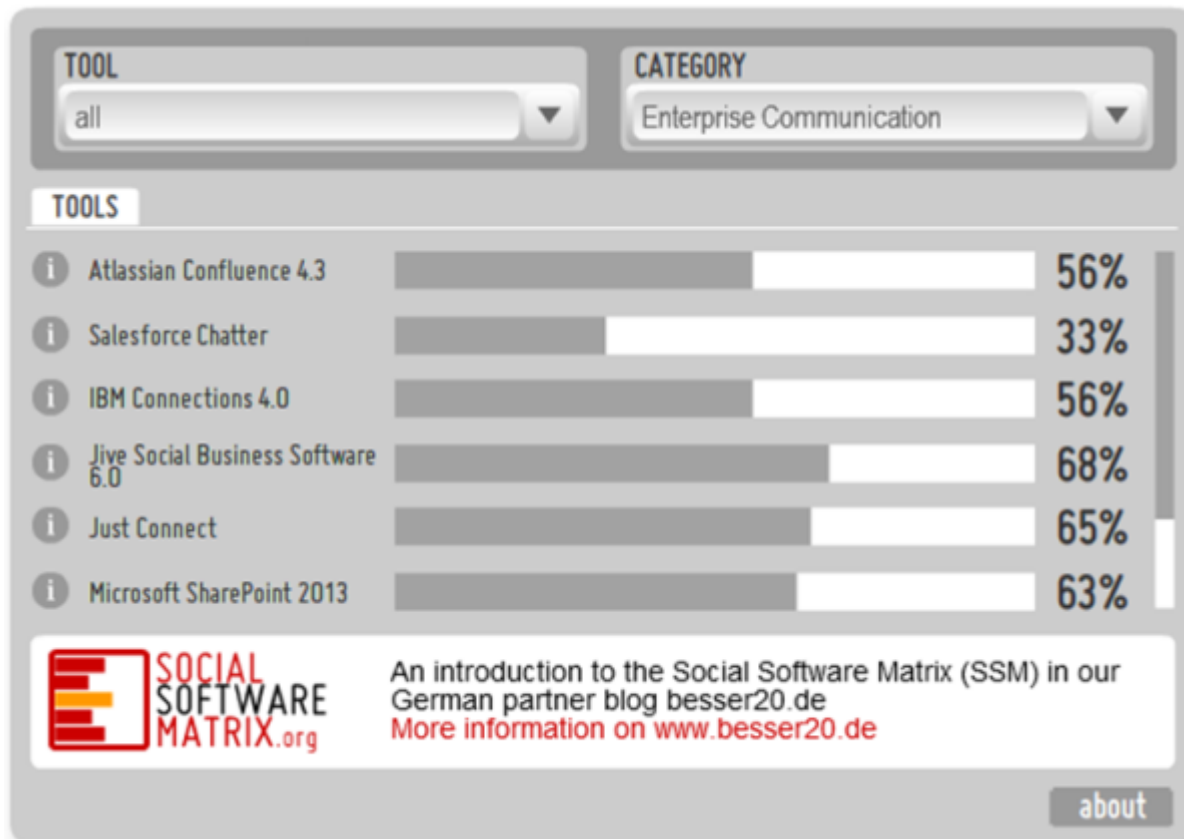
TOOL
all

CATEGORY
Enterprise Communication

TOOLS

Atlassian Confluence 4.3 56%
Salesforce Chatter 33%
IBM Connections 4.0 56%
Jive Social Business Software 6.0 68%
Just Connect 65%
Microsoft SharePoint 2013 63%

SOCIAL SOFTWARE MATRIX.org

An introduction to the Social Software Matrix (SSM) in our German partner blog besser20.de
More information on www.besser20.de

about